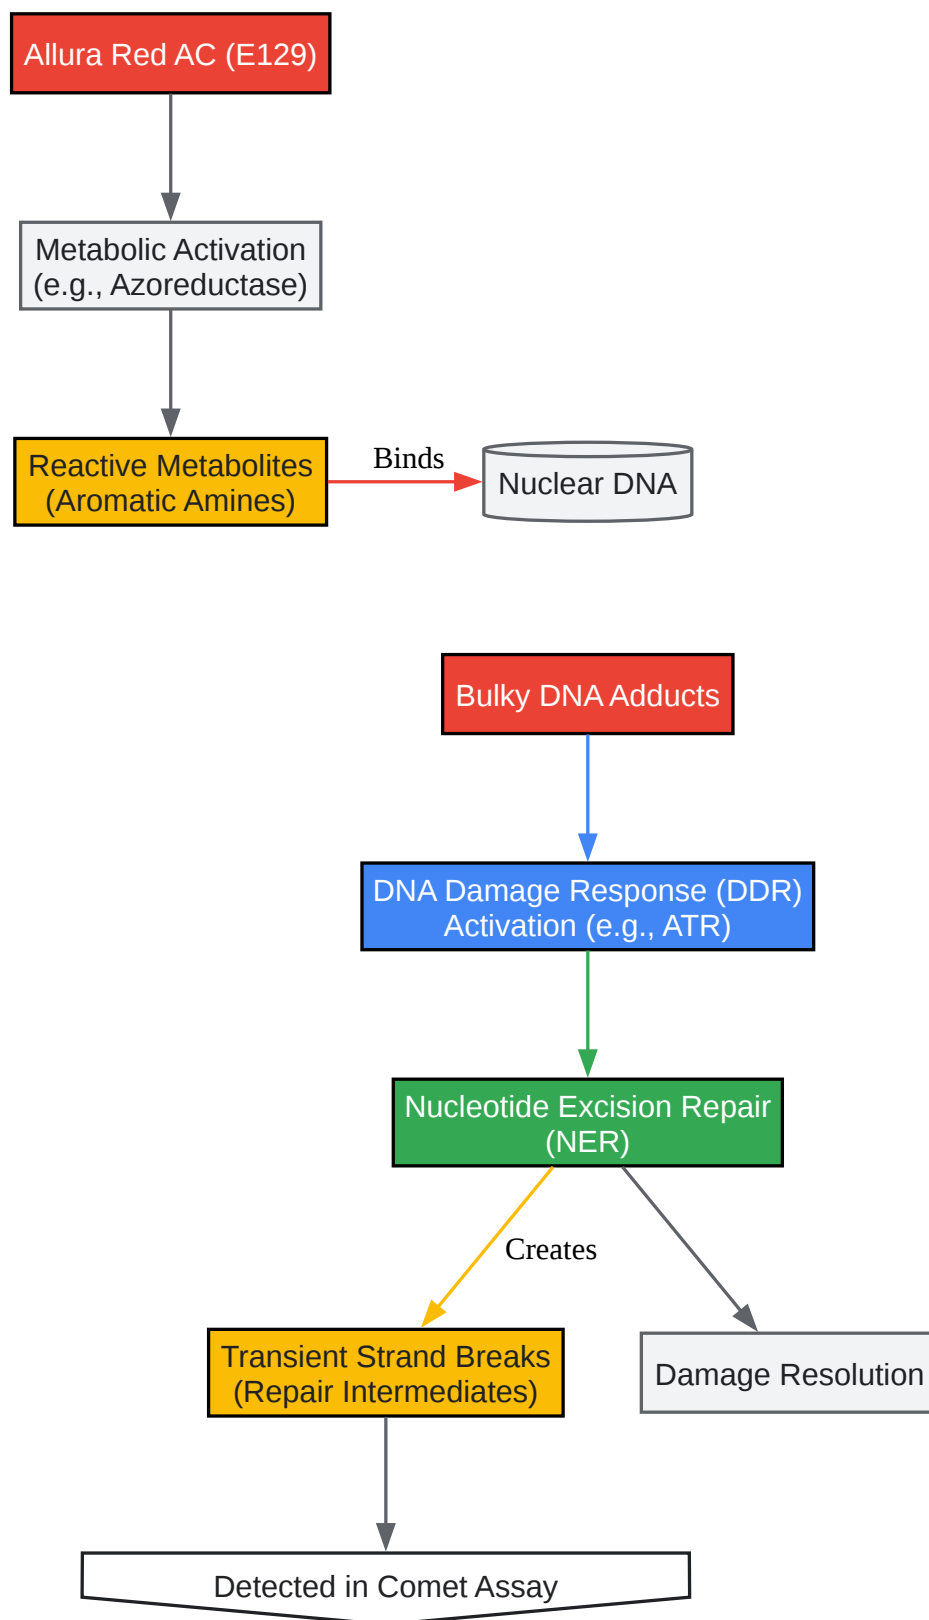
Allura Red AC (E129)

Metabolic Activation (e.g., Azoreductase)

Reactive Metabolites (Aromatic Amines)

Binds

Nuclear DNA

Bulky DNA Adducts

DNA Damage Response (DDR) Activation (e.g., ATR)

Nucleotide Excision Repair (NER)

Creates

Transient Strand Breaks (Repair Intermediates)

Damage Resolution

Detected in Comet Assay